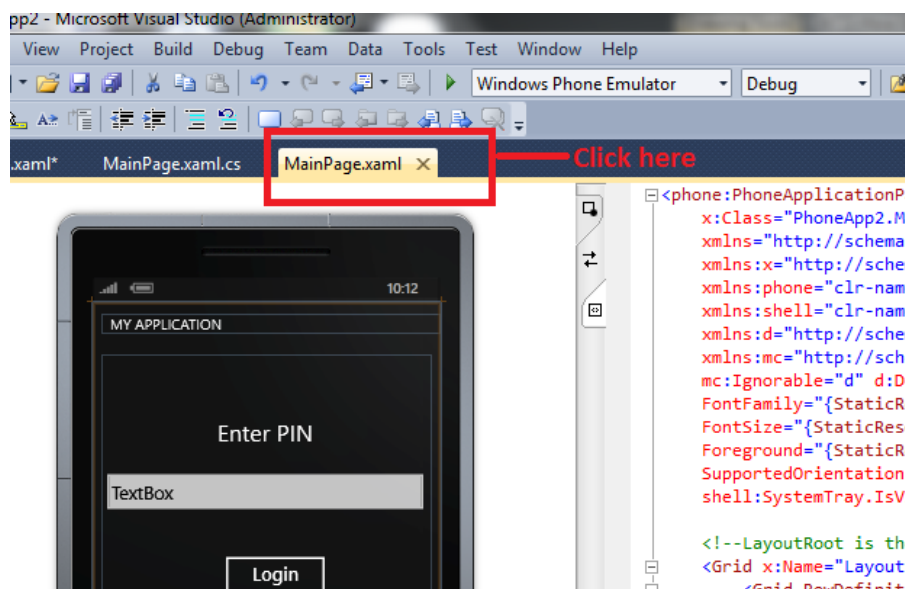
pp2 - Microsoft Visual Studio (Administrator)

View Project Build Debug Team Data Tools Test Window Help

Windows Phone Emulator
Debug

.xaml* MainPage.xaml.cs MainPage.xaml ✕

Click here

10:12
MY APPLICATION

Enter PIN

TextBox

Login

<phone:PhoneApplicationP
x:Class="PhoneApp2.M
xmlns="http://schema
xmlns:x="http://sche
xmlns:phone="clr-nam
xmlns:shell="clr-nam
xmlns:d="http://sche
xmlns:mc="http://sch
mc:Ignorable="d" d:D
FontFamily="{StaticR
FontSize="{StaticRes
Foreground="{StaticR
SupportedOrientation
shell:SystemTray.IsV

<!--LayoutRoot is th
<Grid x:Name="Layout
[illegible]